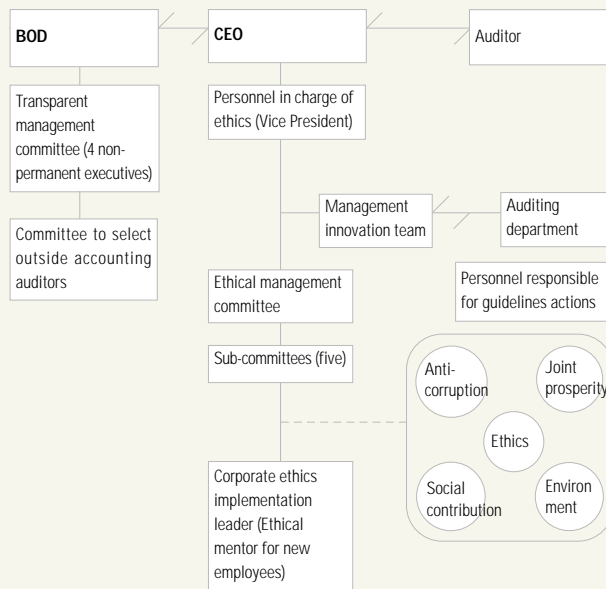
BOD

CEO

Auditor

Transparent management committee (4 non-permanent executives)

Personnel in charge of ethics (Vice President)

Committee to select outside accounting auditors

Management innovation team

Auditing department

Ethical management committee

Personnel responsible for guidelines actions

Sub-committees (five)

Anti-corruption

Joint prosperity

Ethics

Social contribution

Environ ment

Corporate ethics implementation leader (Ethical mentor for new employees)